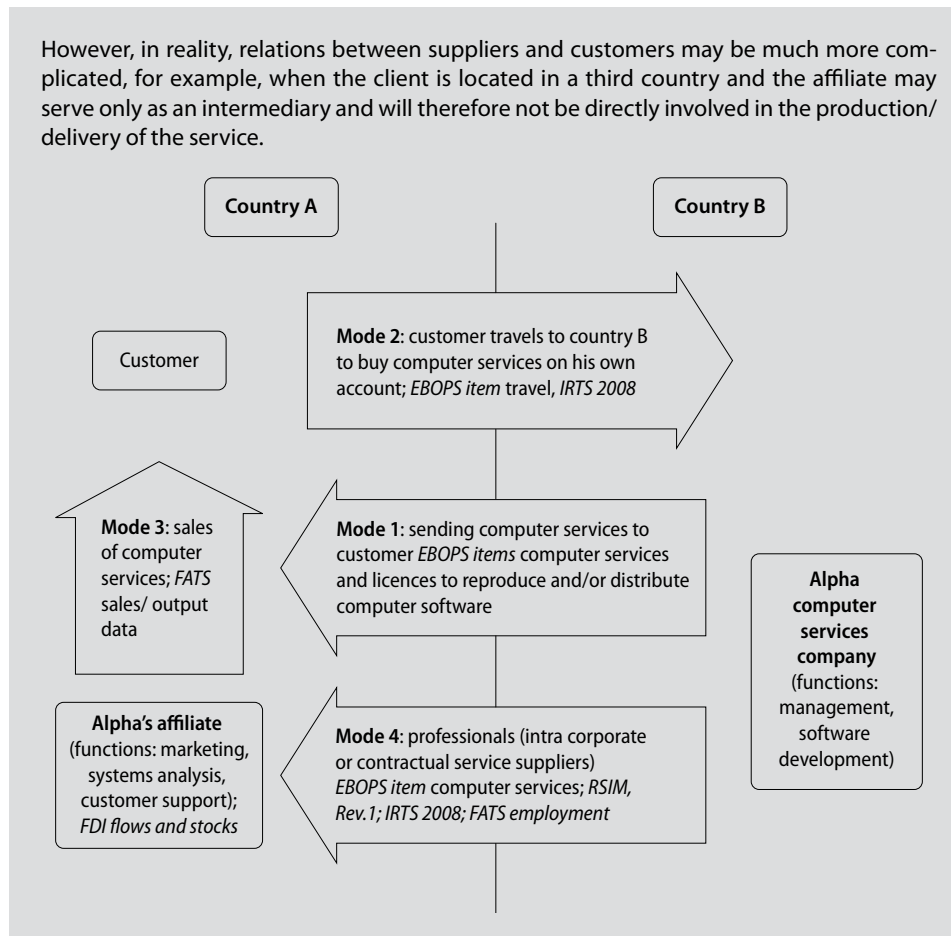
However, in reality, relations between suppliers and customers may be much more complicated, for example, when the client is located in a third country and the affiliate may serve only as an intermediary and will therefore not be directly involved in the production/ delivery of the service.

Country A

Country B

Customer

Mode 2: customer travels to country B to buy computer services on his own account; EBOPS item travel, IRTS 2008

Mode 3: sales of computer services; FATS sales/ output data

Mode 1: sending computer services to customer EBOPS items computer services and licences to reproduce and/or distribute computer software

Alpha computer services company (functions: management, software development)

Alpha's affiliate (functions: marketing, systems analysis, customer support); FDI flows and stocks

Mode 4: professionals (intra corporate or contractual service suppliers) EBOPS item computer services; RSIM, Rev.1; IRTS 2008; FATS employment